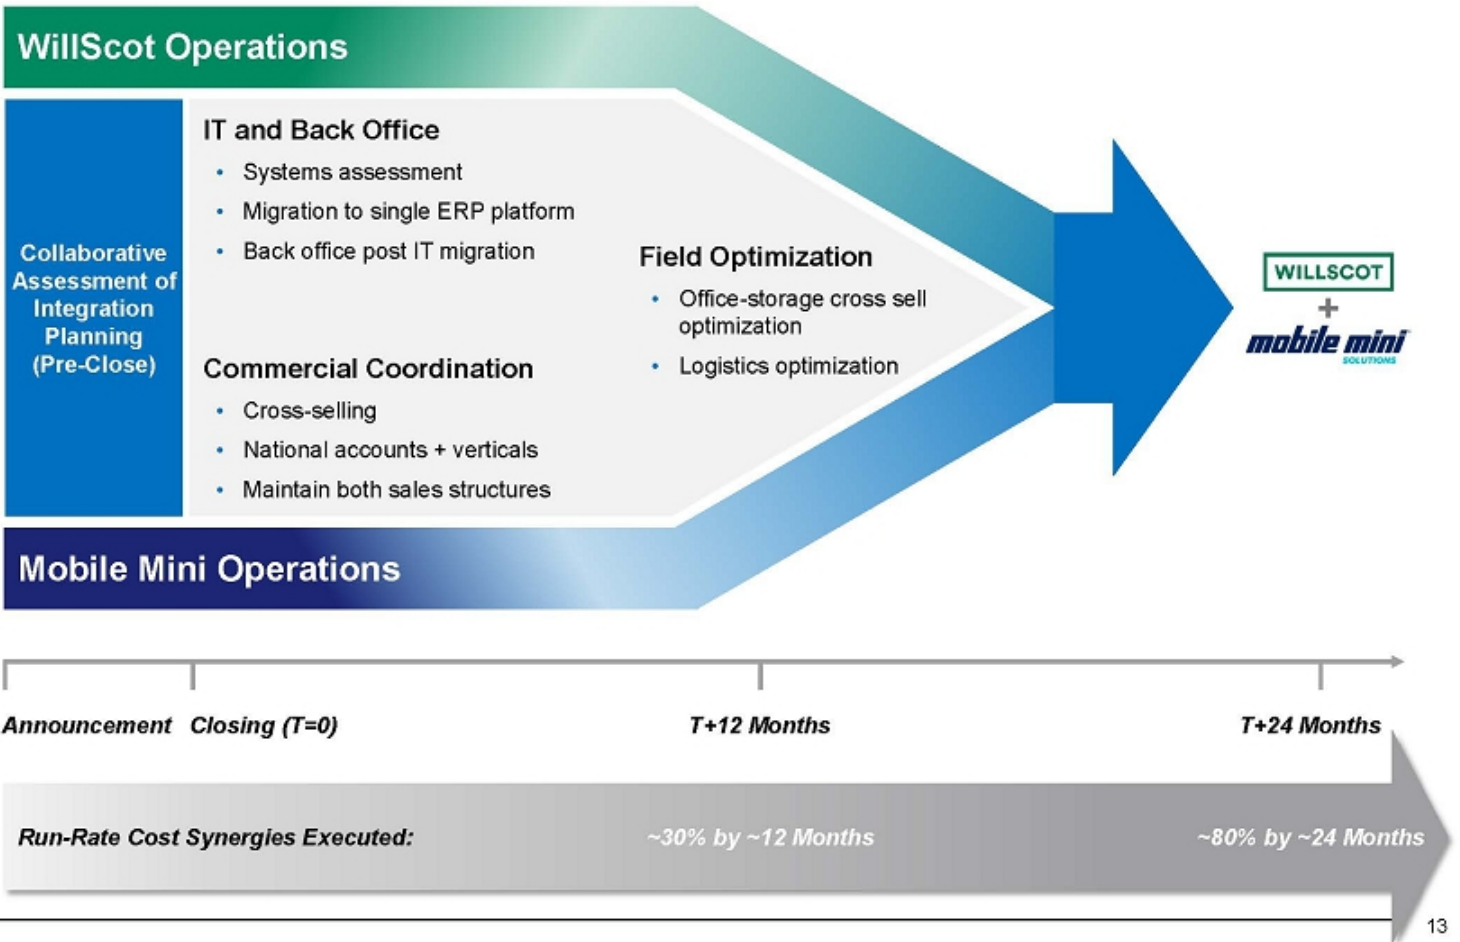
WillScot Operations

Collaborative Assessment of Integration Planning (Pre-Close)

IT and Back Office
- Systems assessment
- Migration to single ERP platform
- Back office post IT migration

Commercial Coordination
- Cross-selling
- National accounts + verticals
- Maintain both sales structures

Field Optimization
- Office-storage cross sell optimization
- Logistics optimization

WILLSCOT
+
mobile mini
SOLUTIONS

Mobile Mini Operations

Announcement Closing (T=0) T+12 Months T+24 Months

Run-Rate Cost Synergies Executed: ~30% by ~12 Months ~80% by ~24 Months

13